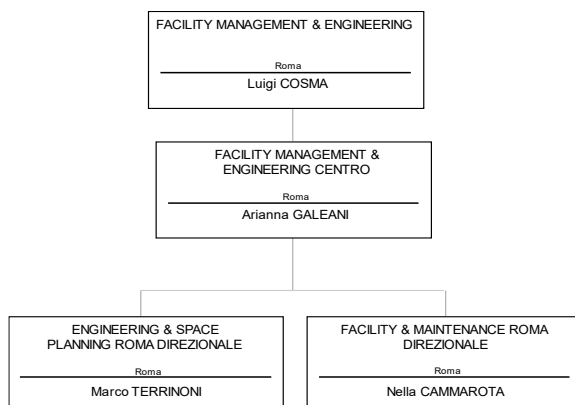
FACILITY MANAGEMENT & ENGINEERING

Roma

Luigi COSMA

FACILITY MANAGEMENT & ENGINEERING CENTRO

Roma

Arianna GALEANI

ENGINEERING & SPACE PLANNING ROMA DIREZIONALE

Roma

Marco TERRINONI

FACILITY & MAINTENANCE ROMA DIREZIONALE

Roma

Nella CAMMAROTA